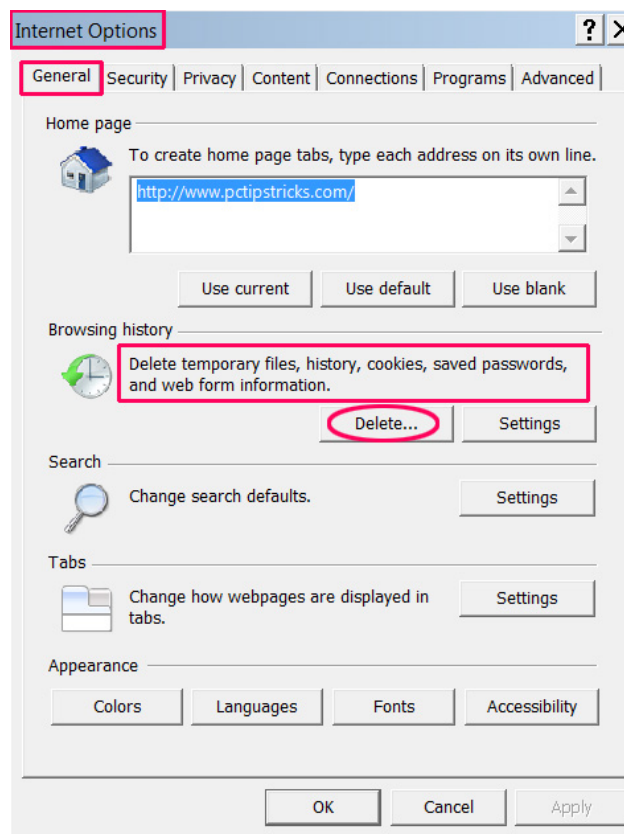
Internet Options
?
General | Security | Privacy | Content | Connections | Programs | Advanced

Home page

To create home page tabs, type each address on its own line.

http://www.pctipstricks.com/

Use current | Use default | Use blank

Browsing history

Delete temporary files, history, cookies, saved passwords, and web form information.

Delete... | Settings

Search

Change search defaults.

Settings

Tabs

Change how webpages are displayed in tabs.

Settings

Appearance

Colors | Languages | Fonts | Accessibility

OK | Cancel | Apply